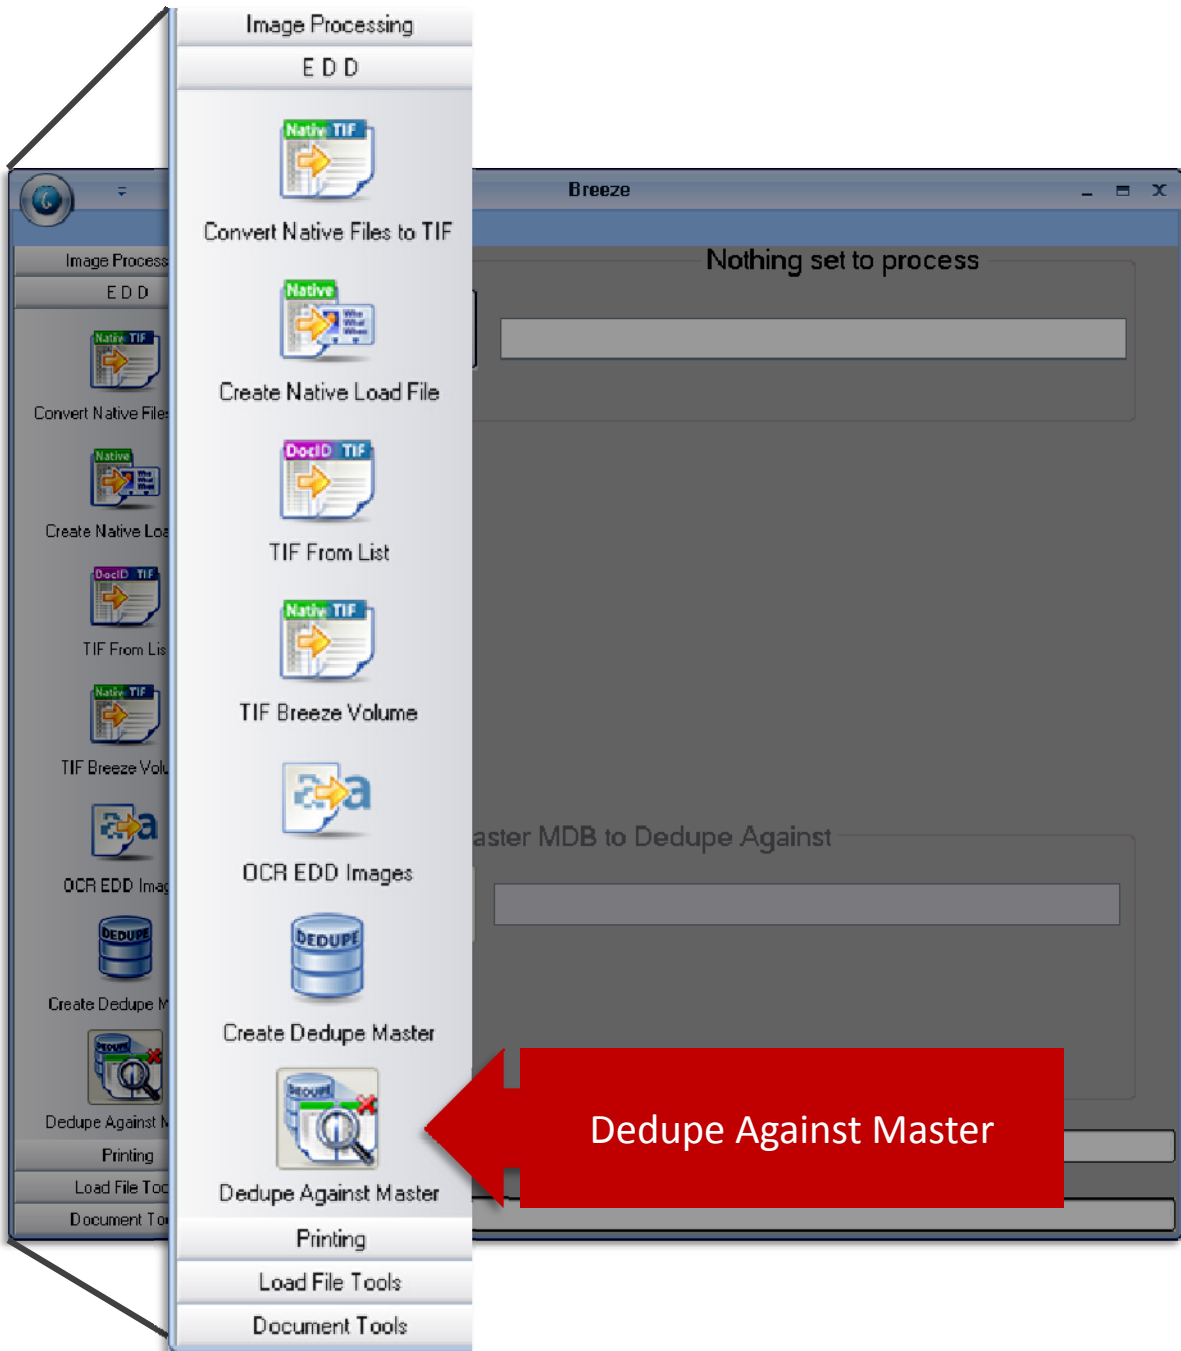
Image Processing
E D D
Native TIF
Convert Native Files to TIF
Native
Create Native Load File
DocID TIF
TIF From List
Native TIF
TIF Breeze Volume
OCR EDD Images
DEDUPE
Create Dedupe Master
Dedupe Against Master
Printing
Load File Tools
Document Tools

Breeze
Image Process
E D D
Convert Native File
Create Native Loa
TIF From Lis
TIF Breeze Volu
OCR EDD Imag
Create Dedupe M
Dedupe Against M
Printing
Load File Too
Document To

Nothing set to process

aster MDB to Dedupe Against

Dedupe Against Master